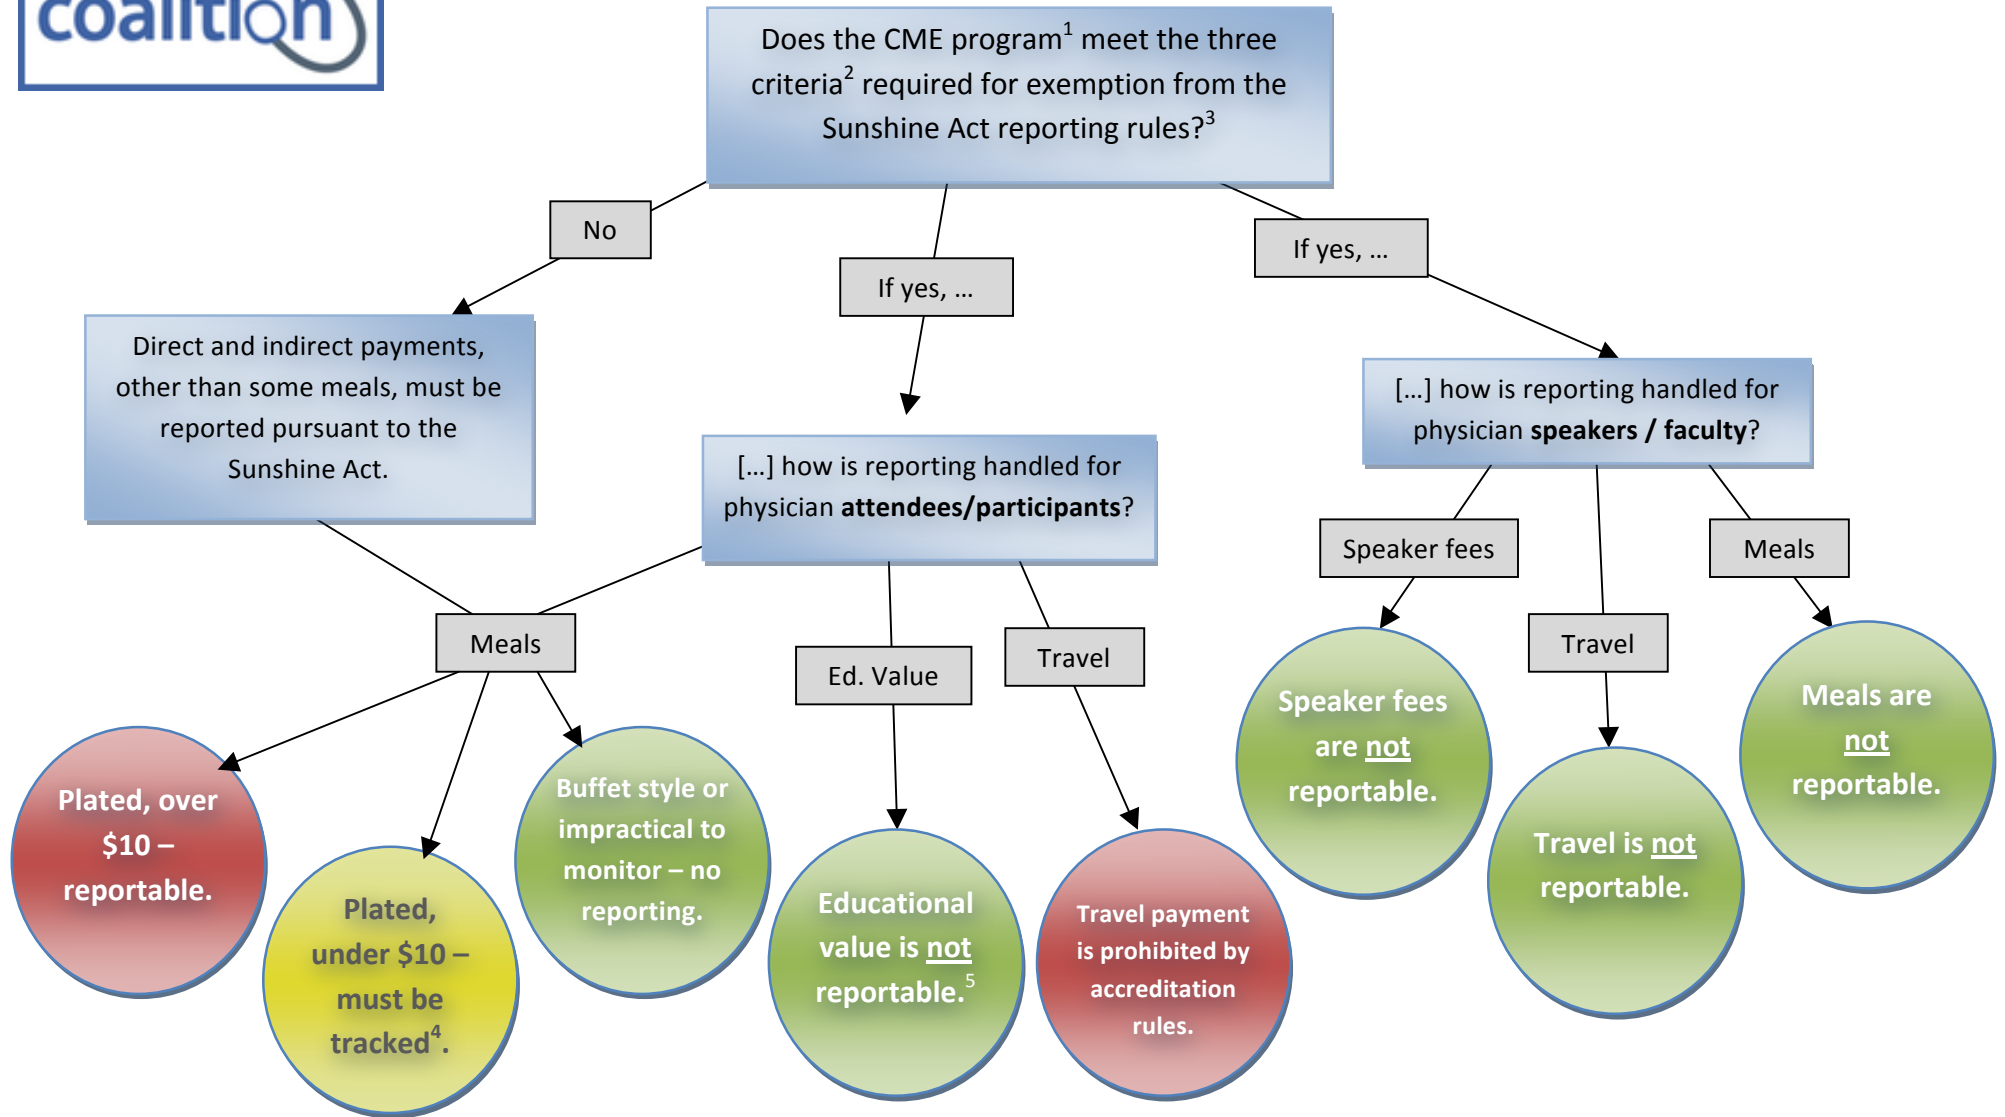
coalition

Does the CME program$^1$ meet the three criteria$^2$ required for exemption from the Sunshine Act reporting rules?$^3$

No

If yes, ...

If yes, ...

Direct and indirect payments, other than some meals, must be reported pursuant to the Sunshine Act.

[...] how is reporting handled for physician **attendees/participants**?

[...] how is reporting handled for physician **speakers / faculty**?

Meals

Ed. Value

Travel

Speaker fees

Travel

Meals

Plated, over $10 – reportable.

Plated, under $10 – must be tracked$^4$.

Buffet style or impractical to monitor – no reporting.

Educational value is not reportable.$^5$

Travel payment is prohibited by accreditation rules.

Speaker fees are not reportable.

Travel is not reportable.

Meals are not reportable.